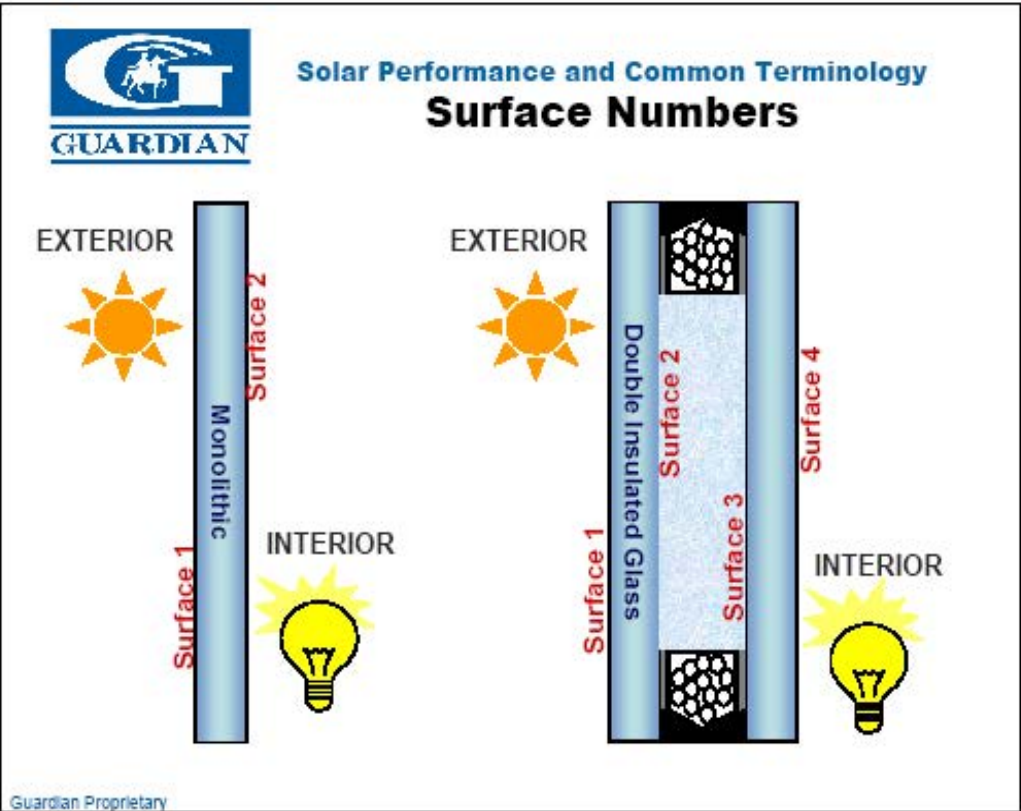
GUARDIAN

Solar Performance and Common Terminology

Surface Numbers

EXTERIOR

Surface 2

Monolithic

Surface 1

INTERIOR

EXTERIOR

Surface 1

Double Insulated Glass

Surface 2

Surface 3

Surface 4

INTERIOR

Guardian Proprietary